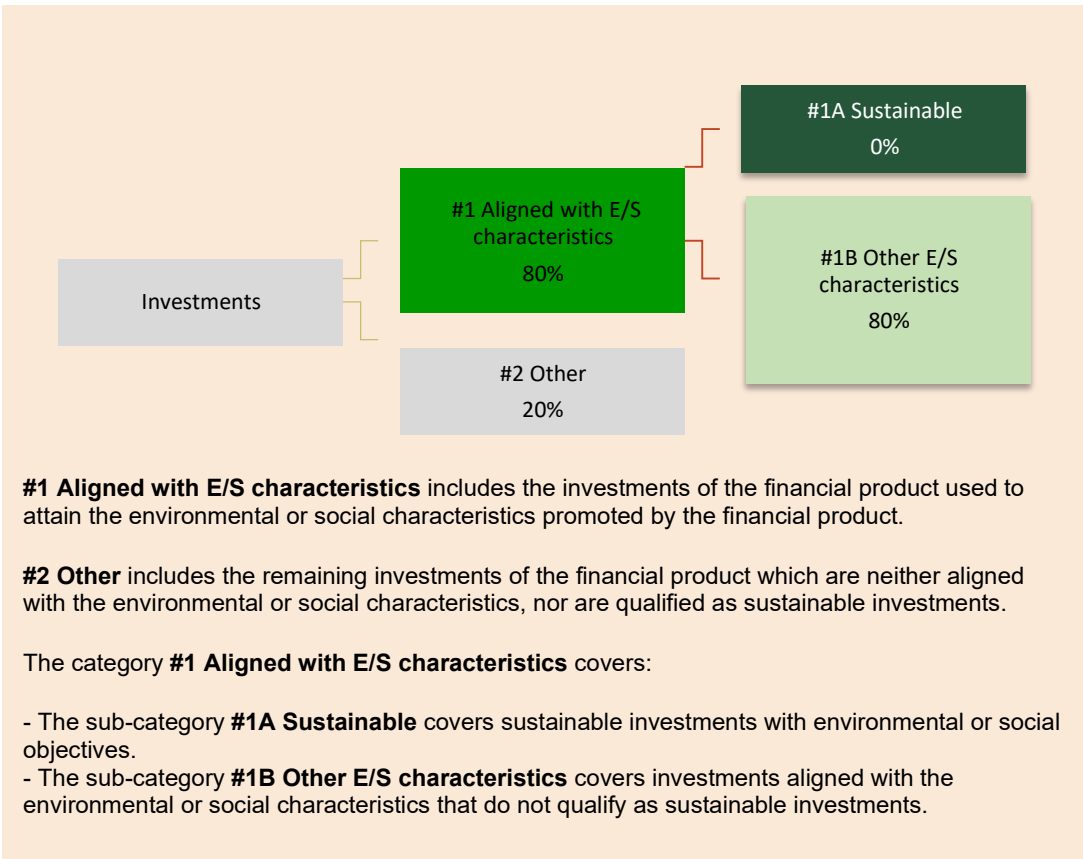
#1A Sustainable
0%

#1 Aligned with E/S characteristics
80%

#1B Other E/S characteristics
80%

Investments

#2 Other
20%

**#1 Aligned with E/S characteristics** includes the investments of the financial product used to attain the environmental or social characteristics promoted by the financial product.

**#2 Other** includes the remaining investments of the financial product which are neither aligned with the environmental or social characteristics, nor are qualified as sustainable investments.

The category **#1 Aligned with E/S characteristics** covers:

- The sub-category **#1A Sustainable** covers sustainable investments with environmental or social objectives.
- The sub-category **#1B Other E/S characteristics** covers investments aligned with the environmental or social characteristics that do not qualify as sustainable investments.